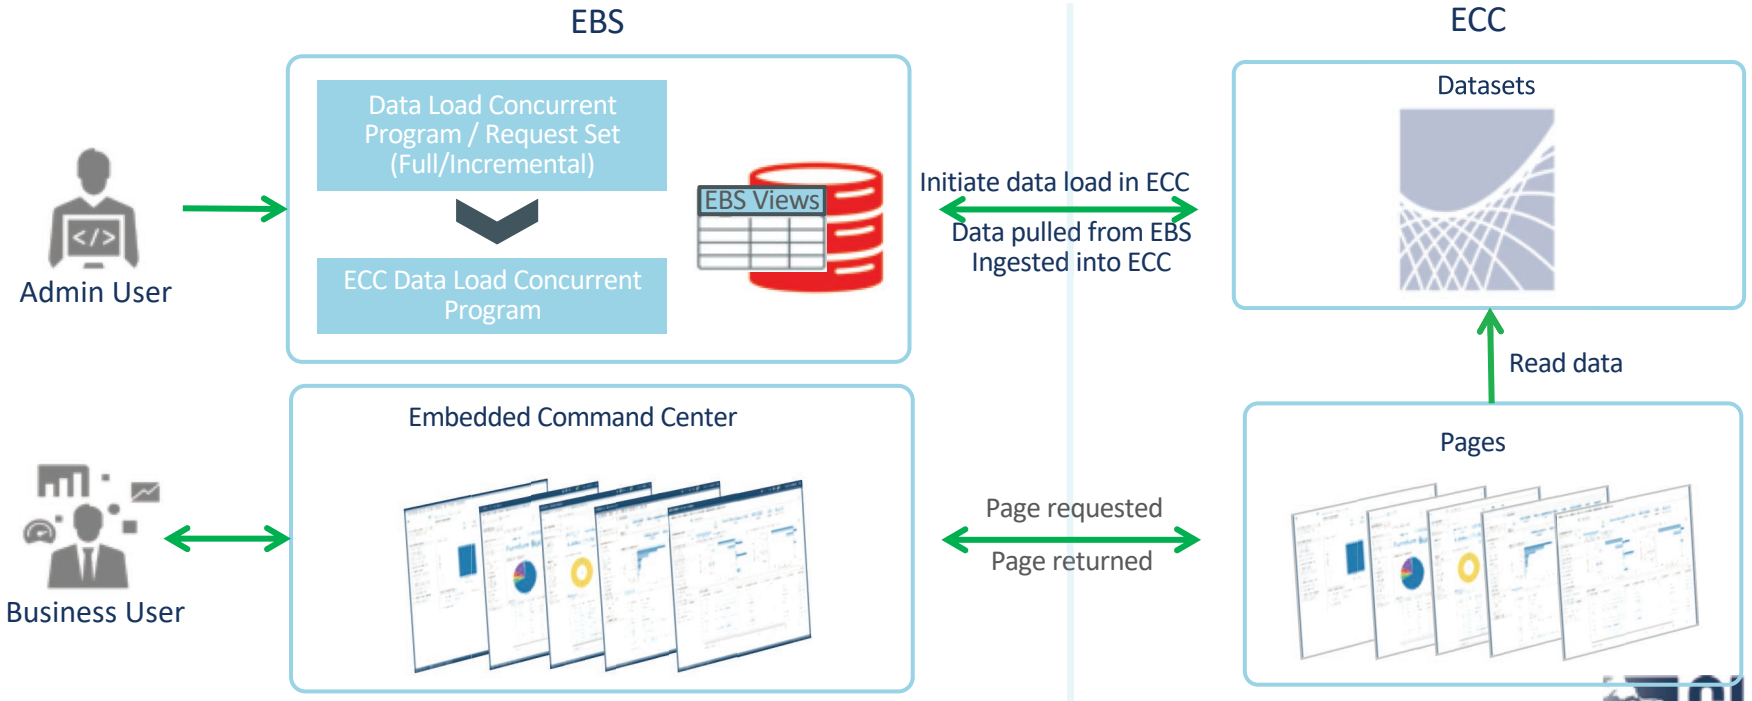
EBS

ECC

Data Load Concurrent Program / Request Set (Full/Incremental)

ECC Data Load Concurrent Program

EBS Views

Admin User

Initiate data load in ECC

Data pulled from EBS Ingested into ECC

Datasets

Read data

Embedded Command Center

Business User

Page requested

Page returned

Pages